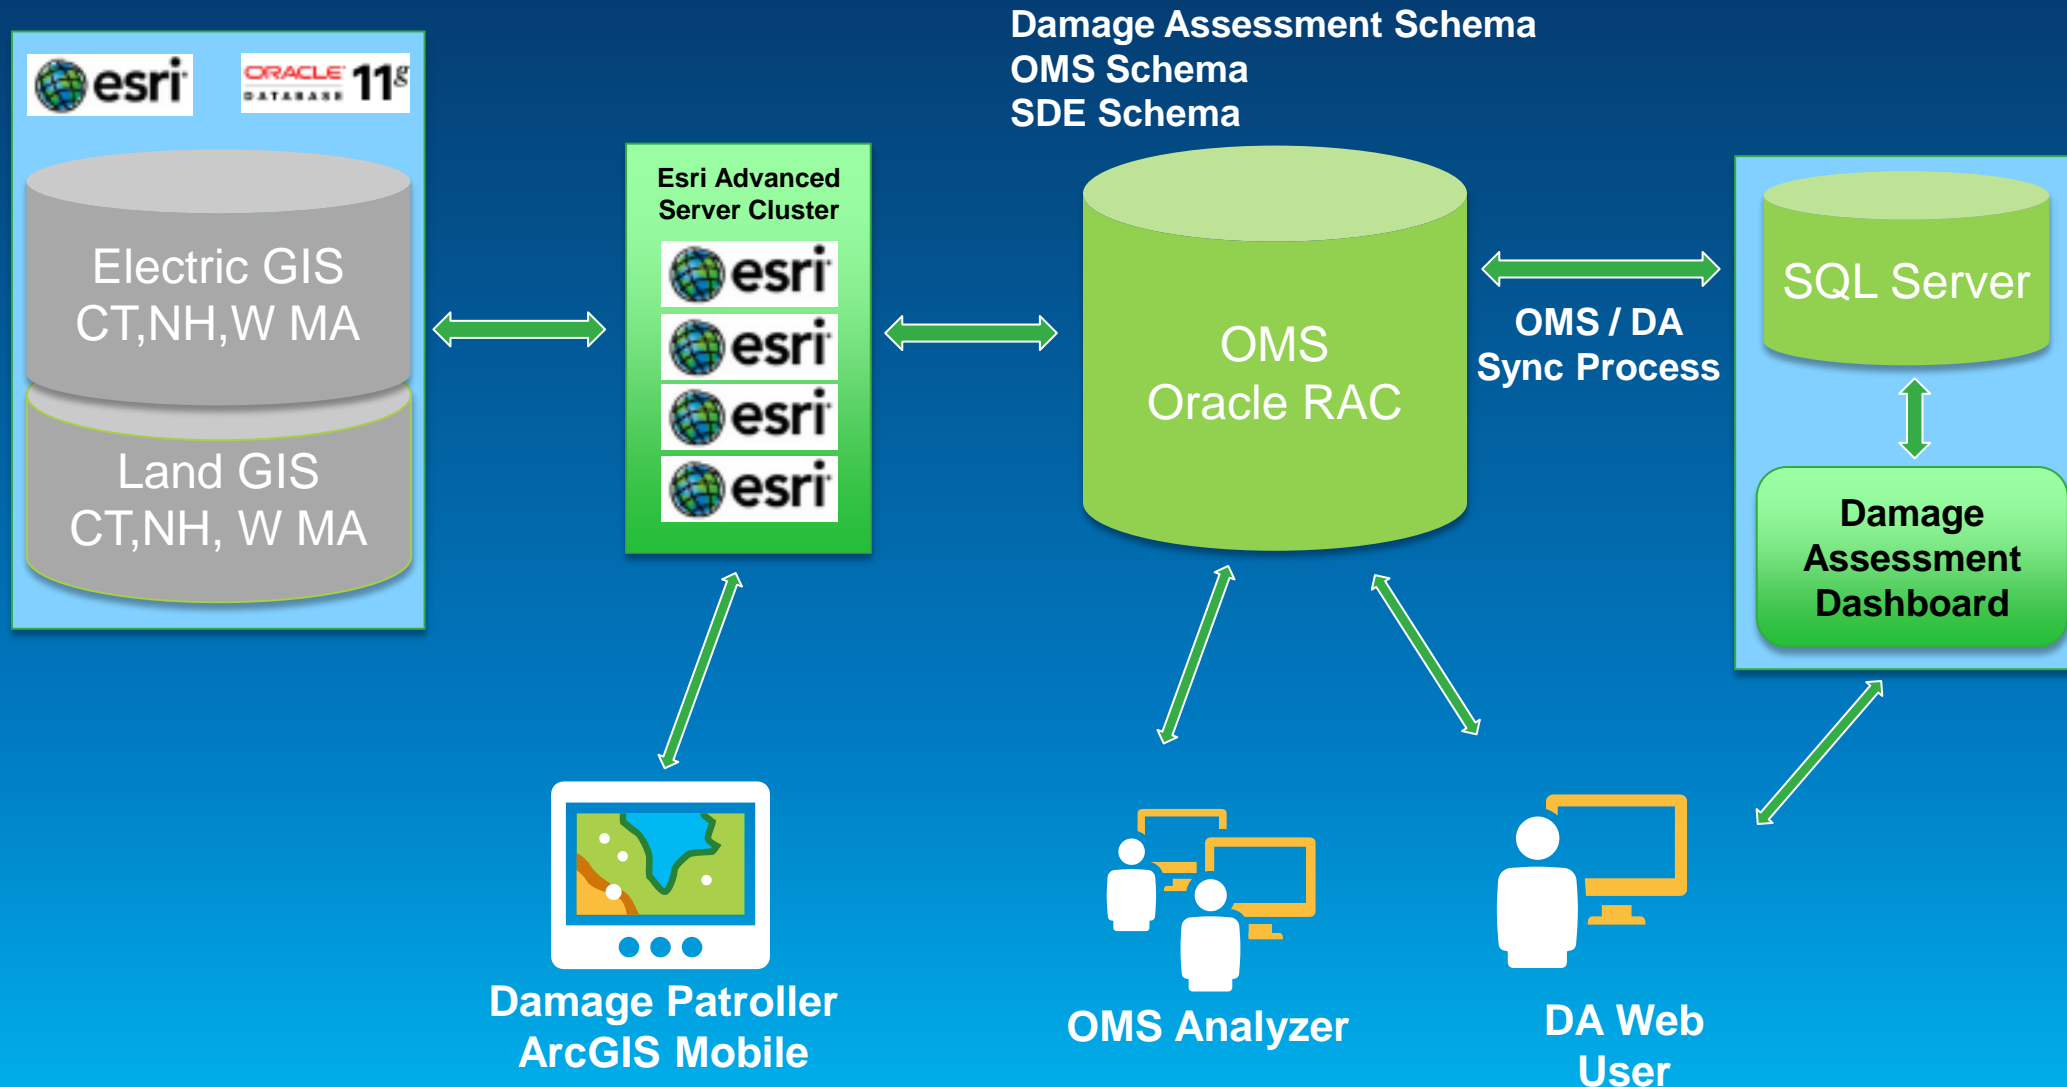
esri ORACLE DATABASE 11g

Electric GIS CT,NH,W MA

Land GIS CT,NH, W MA

Esri Advanced Server Cluster

esri
esri
esri
esri

Damage Assessment Schema
OMS Schema
SDE Schema

OMS
Oracle RAC

OMS / DA
Sync Process

SQL Server

Damage Assessment Dashboard

Damage Patroller
ArcGIS Mobile

OMS Analyzer

DA Web
User